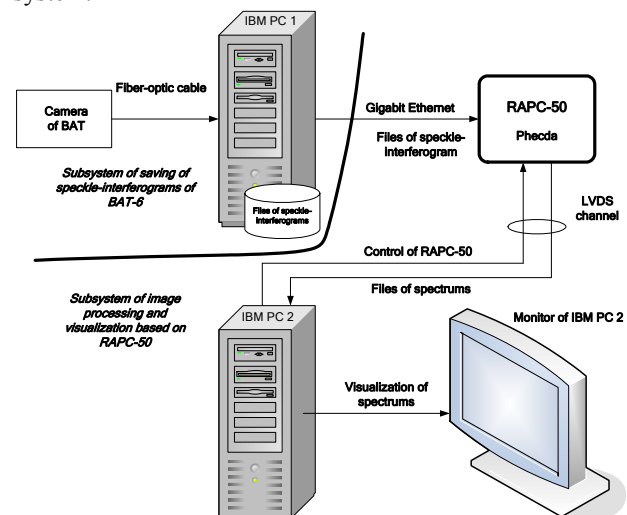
IBM PC 1

Fiber-optic cable

Camera of BAT

Gigabit Ethernet

RAPC-50

Phecda

Files of speckle-interferogram

Subsystem of saving of speckle-interferograms of BAT-6

Files of speckle-interferograms

LVDS channel

Control of RAPC-50

Files of spectrums

Subsystem of image processing and visualization based on RAPC-50

IBM PC 2

Monitor of IBM PC 2

Visualization of spectrums